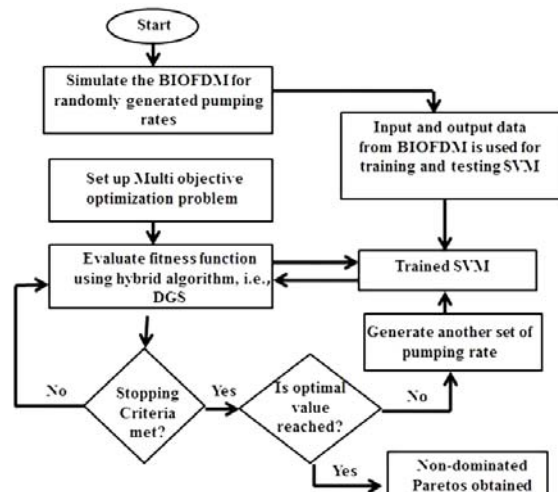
Start

Simulate the BIOFDM for randomly generated pumping rates

Input and output data from BIOFDM is used for training and testing SVM

Set up Multi objective optimization problem

Evaluate fitness function using hybrid algorithm, i.e., DGS

Trained SVM

Generate another set of pumping rate

No

Stopping Criteria met?

Yes

Is optimal value reached?

No

Yes

Non-dominated Paretos obtained